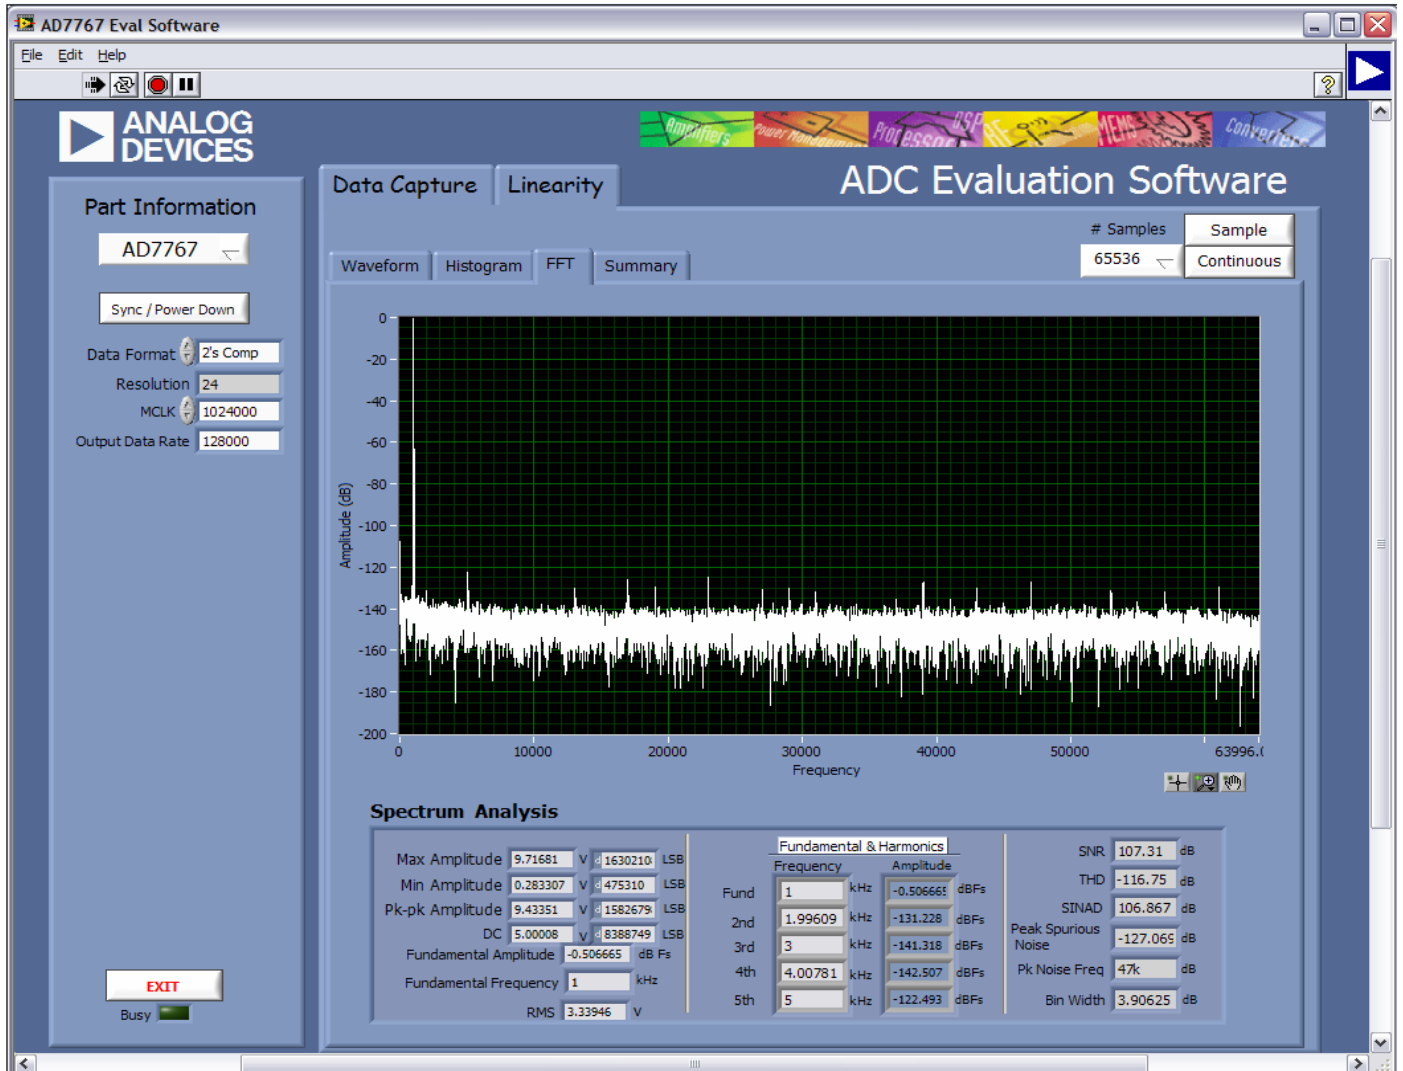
AD7767 Eval Software

File Edit Help

ANALOG DEVICES

Amplifiers Power Management Processors DSP MEMS Converters

Part Information

AD7767

Sync / Power Down

Data Format 2's Comp

Resolution 24

MCLK 1024000

Output Data Rate 128000

Data Capture Linearity

ADC Evaluation Software

# Samples 65536

Sample

Continuous

Waveform Histogram FFT Summary

| 0 | -20 | -40 | -60 | -80 | -100 | -120 | -140 | -160 | -180 | -200 |
|---|---|---|---|---|---|---|---|---|---|---|

Amplitude (dB)

0 10000 20000 30000 40000 50000 63996.(

Frequency

Spectrum Analysis

Max Amplitude 9.71681 V 1630210 LSB

Min Amplitude 0.283307 V 475310 LSB

Pk-pk Amplitude 9.43351 V 1582679 LSB

DC 5.00008 V 8388749 LSB

Fundamental Amplitude -0.506665 dB Fs

Fundamental Frequency 1 kHz

RMS 3.33946 V

Fundamental & Harmonics

| | Frequency | | Amplitude | |
|---|---|---|---|---|
| Fund | 1 | kHz | -0.50666 | dBFs |
| 2nd | 1.99609 | kHz | -131.228 | dBFs |
| 3rd | 3 | kHz | -141.318 | dBFs |
| 4th | 4.00781 | kHz | -142.507 | dBFs |
| 5th | 5 | kHz | -122.493 | dBFs |

SNR 107.31 dB

THD -116.75 dB

SINAD 106.867 dB

Peak Spurious Noise -127.06 dB

Pk Noise Freq 47k dB

Bin Width 3.90625 dB

EXIT

Busy